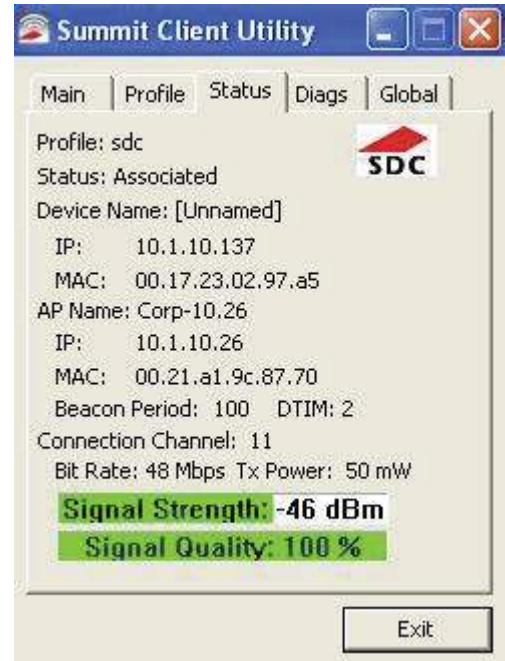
Summit Client Utility

Main | Profile | Status | Diags | Global

Profile: sdc

SDC

Status: Associated

Device Name: [Unnamed]

IP: 10.1.10.137

MAC: 00.17.23.02.97.a5

AP Name: Corp-10.26

IP: 10.1.10.26

MAC: 00.21.a1.9c.87.70

Beacon Period: 100 DTIM: 2

Connection Channel: 11

Bit Rate: 48 Mbps Tx Power: 50 mW

Signal Strength: -46 dBm

Signal Quality: 100 %

Exit